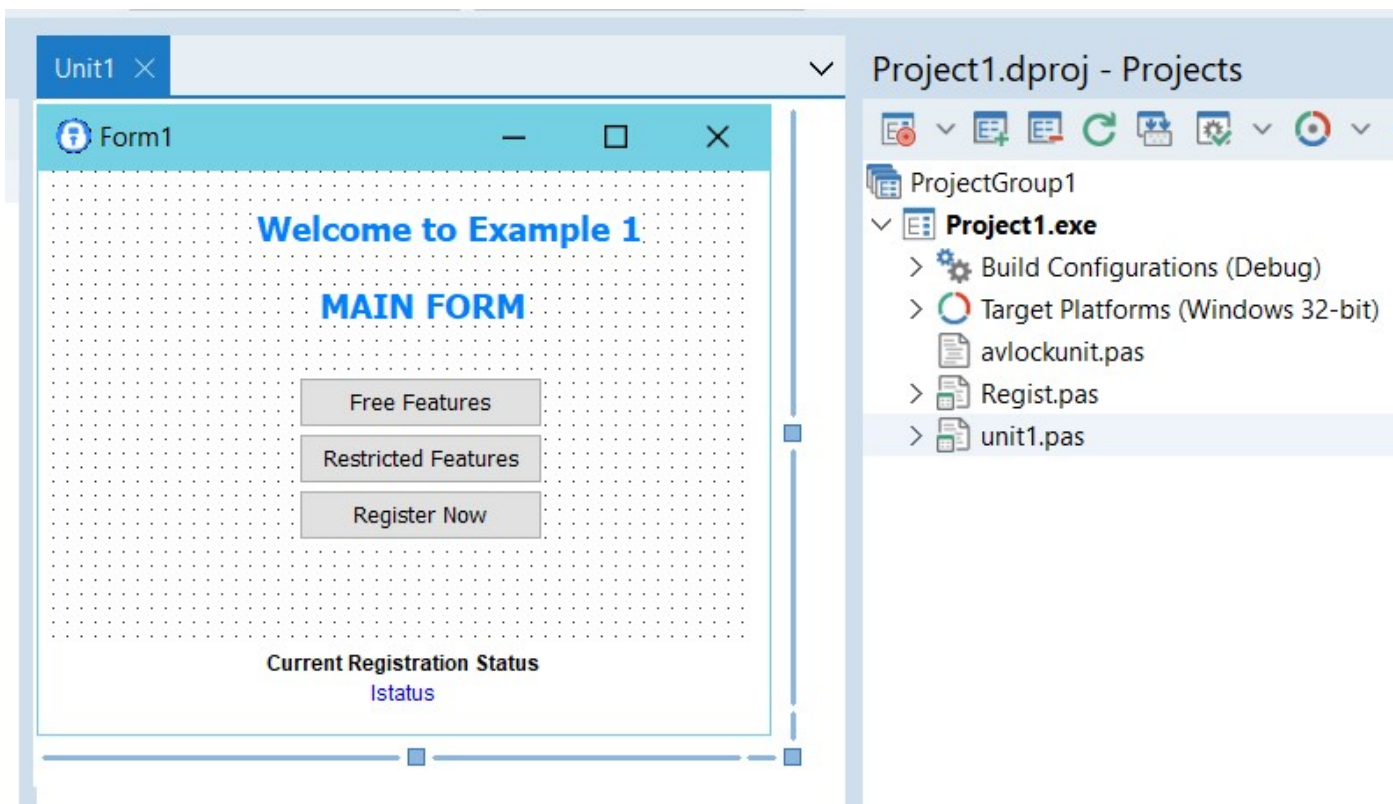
Unit1

Form1

Welcome to Example 1

MAIN FORM

Free Features

Restricted Features

Register Now

Current Registration Status

lstatus

Project1.dproj - Projects

ProjectGroup1

Project1.exe

Build Configurations (Debug)

Target Platforms (Windows 32-bit)

avlockunit.pas

Regist.pas

unit1.pas